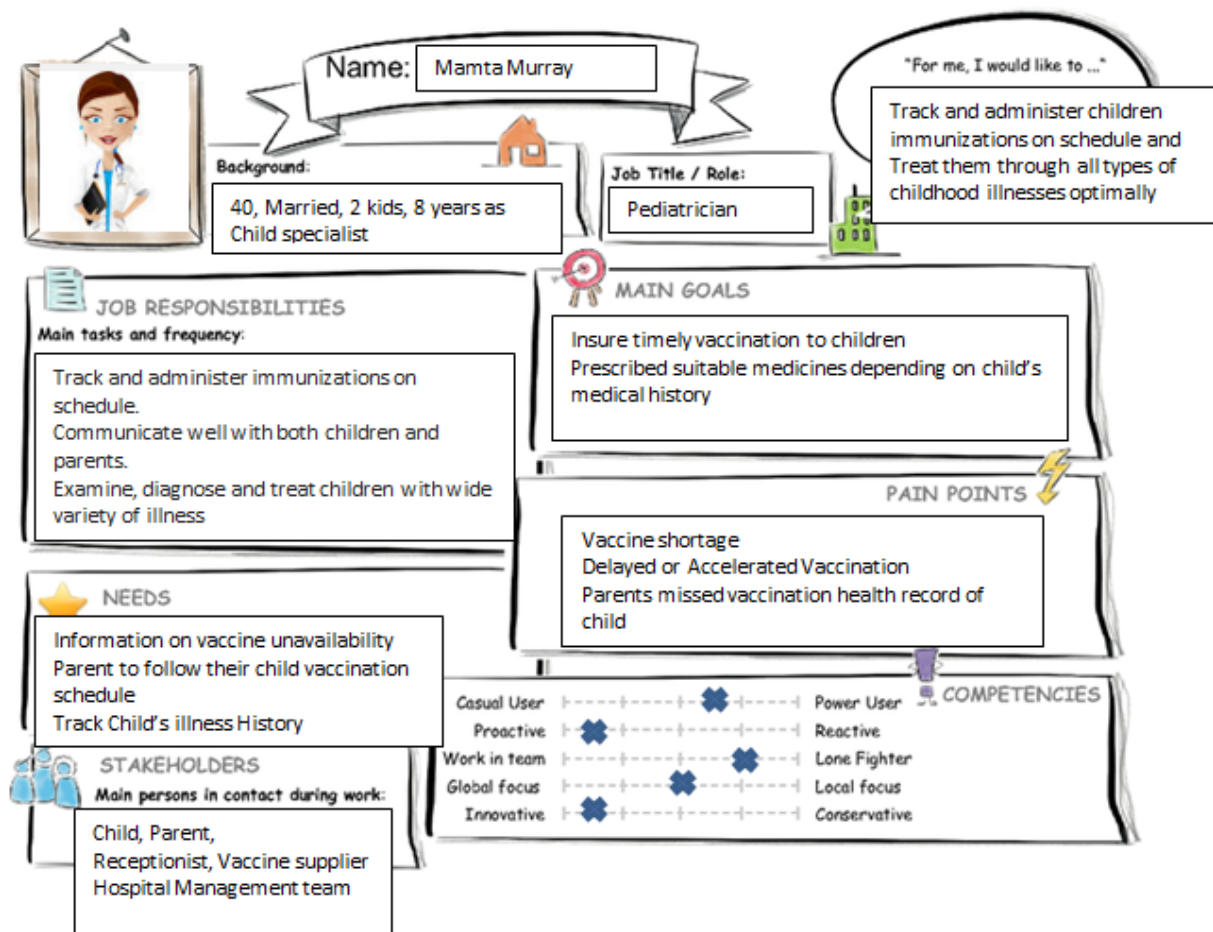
Name: Mamta Murray

"For me, I would like to ..."

Track and administer children immunizations on schedule and Treat them through all types of childhood illnesses optimally

Background:

40, Married, 2 kids, 8 years as Child specialist

Job Title / Role:

Pediatrician

JOB RESPONSIBILITIES

Main tasks and frequency:

Track and administer immunizations on schedule.
Communicate well with both children and parents.
Examine, diagnose and treat children with wide variety of illness

MAIN GOALS

Insure timely vaccination to children
Prescribed suitable medicines depending on child's medical history

PAIN POINTS

Vaccine shortage
Delayed or Accelerated Vaccination
Parents missed vaccination health record of child

NEEDS

Information on vaccine unavailability
Parent to follow their child vaccination schedule
Track Child's illness History

COMPETENCIES

| Casual User | Power User |
|---|---|
| Proactive | Reactive |
| Work in team | Lone Fighter |
| Global focus | Local focus |
| Innovative | Conservative |

STAKEHOLDERS

Main persons in contact during work:

Child, Parent,
Receptionist, Vaccine supplier
Hospital Management team